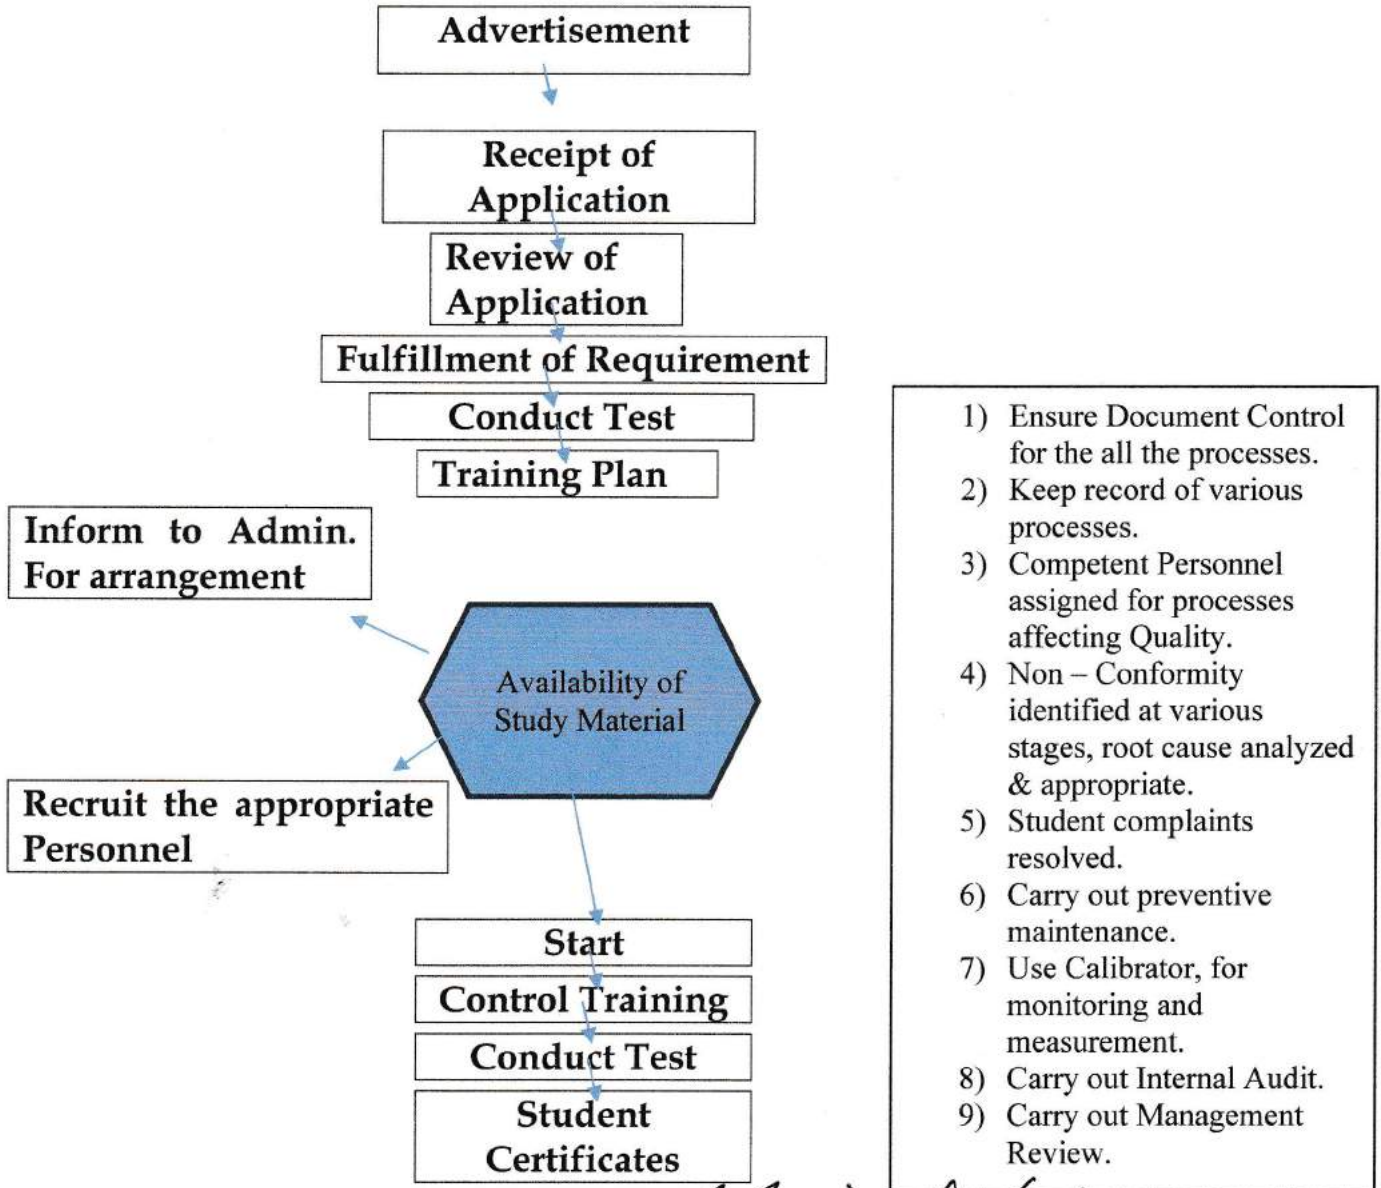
Advertisement

Receipt of Application

Review of Application

Fulfillment of Requirement

Conduct Test

Training Plan

Inform to Admin. For arrangement

Availability of Study Material

Recruit the appropriate Personnel

Start

Control Training

Conduct Test

Student Certificates

1) Ensure Document Control for the all the processes.
2) Keep record of various processes.
3) Competent Personnel assigned for processes affecting Quality.
4) Non – Conformity identified at various stages, root cause analyzed & appropriate.
5) Student complaints resolved.
6) Carry out preventive maintenance.
7) Use Calibrator, for monitoring and measurement.
8) Carry out Internal Audit.
9) Carry out Management Review.